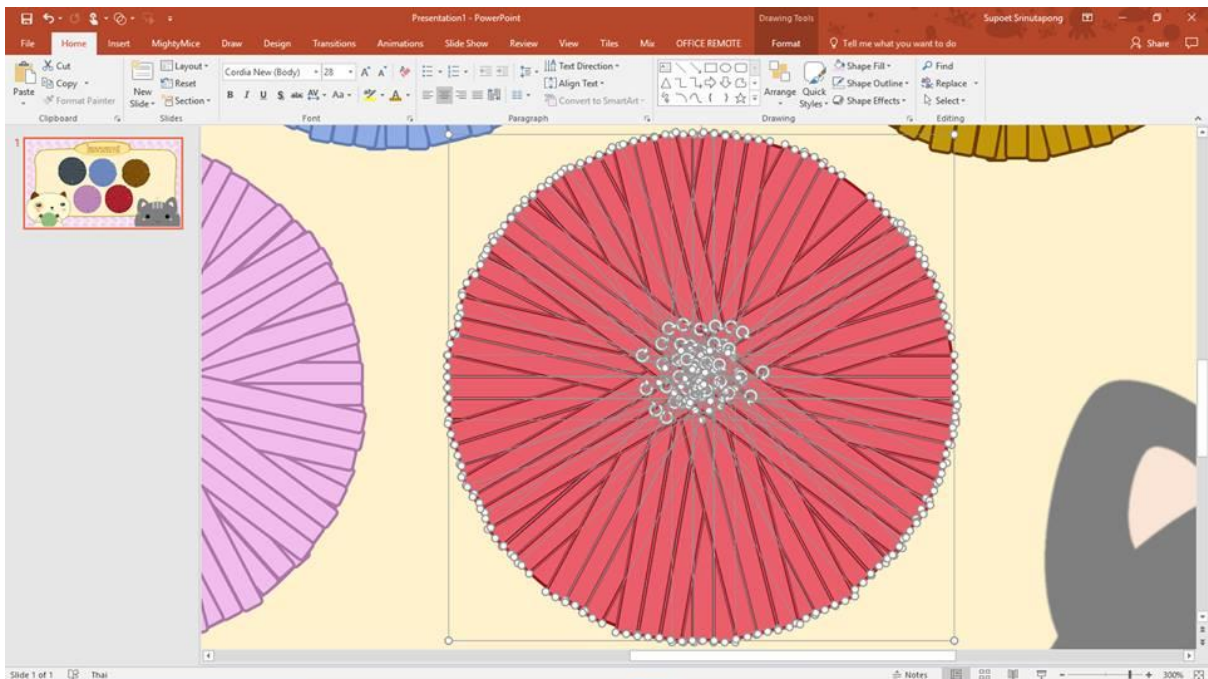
Presentation1 - PowerPoint

Drawing Tools

Supoet Srinutapong

File Home Insert MightyMice Draw Design Transitions Animations Slide Show Review View Tiles Mix OFFICE REMOTE Format

Tell me what you want to do

Share

Cut
Copy
Paste
Format Painter
Clipboard

New Slide
Layout
Reset
Section
Slides

Cordia New (Body) 28
B I U S abc AV Aa A
Font

Text Direction
Align Text
Convert to SmartArt
Paragraph

Arrange Quick Styles
Shape Fill
Shape Outline
Shape Effects
Drawing

Find
Replace
Select
Editing

1

Slide 1 of 1 Thai

Notes 300%